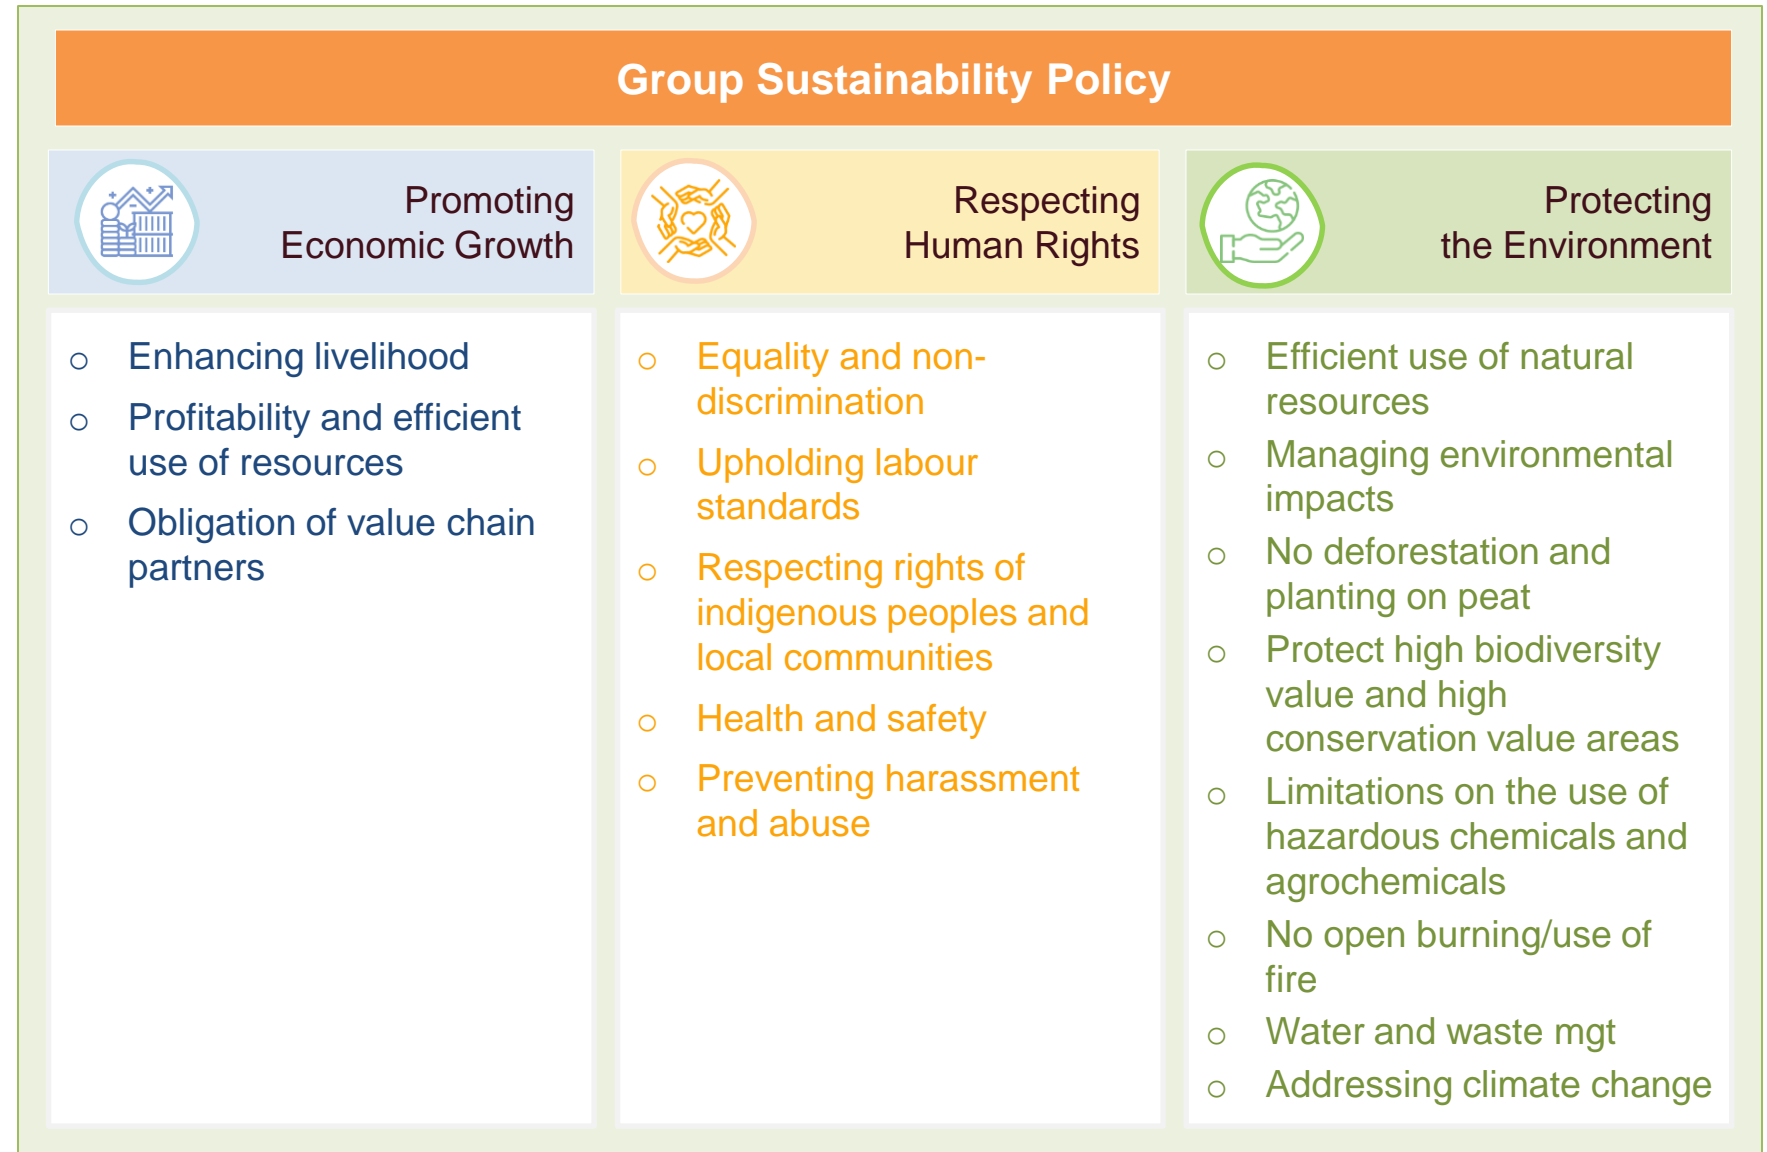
Group Sustainability Policy

Promoting Economic Growth

Respecting Human Rights

Protecting the Environment

o Enhancing livelihood
o Profitability and efficient use of resources
o Obligation of value chain partners

o Equality and non-discrimination
o Upholding labour standards
o Respecting rights of indigenous peoples and local communities
o Health and safety
o Preventing harassment and abuse

o Efficient use of natural resources
o Managing environmental impacts
o No deforestation and planting on peat
o Protect high biodiversity value and high conservation value areas
o Limitations on the use of hazardous chemicals and agrochemicals
o No open burning/use of fire
o Water and waste mgt
o Addressing climate change